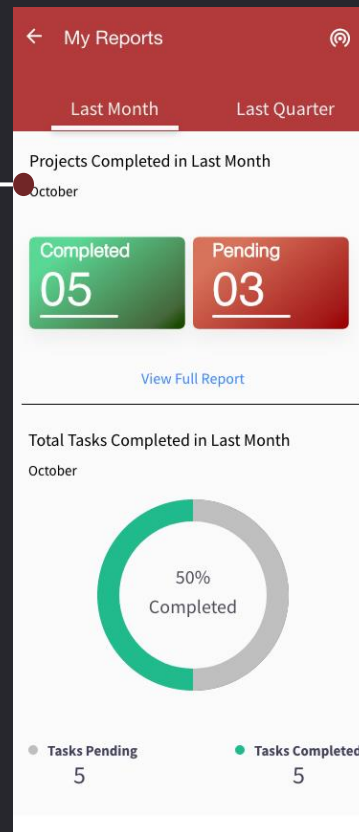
My Reports

Last Month
Last Quarter

Projects Completed in Last Month
October

Completed
05

Pending
03

View Full Report

Total Tasks Completed in Last Month
October

50%
Completed

Tasks Pending
5

Tasks Completed
5